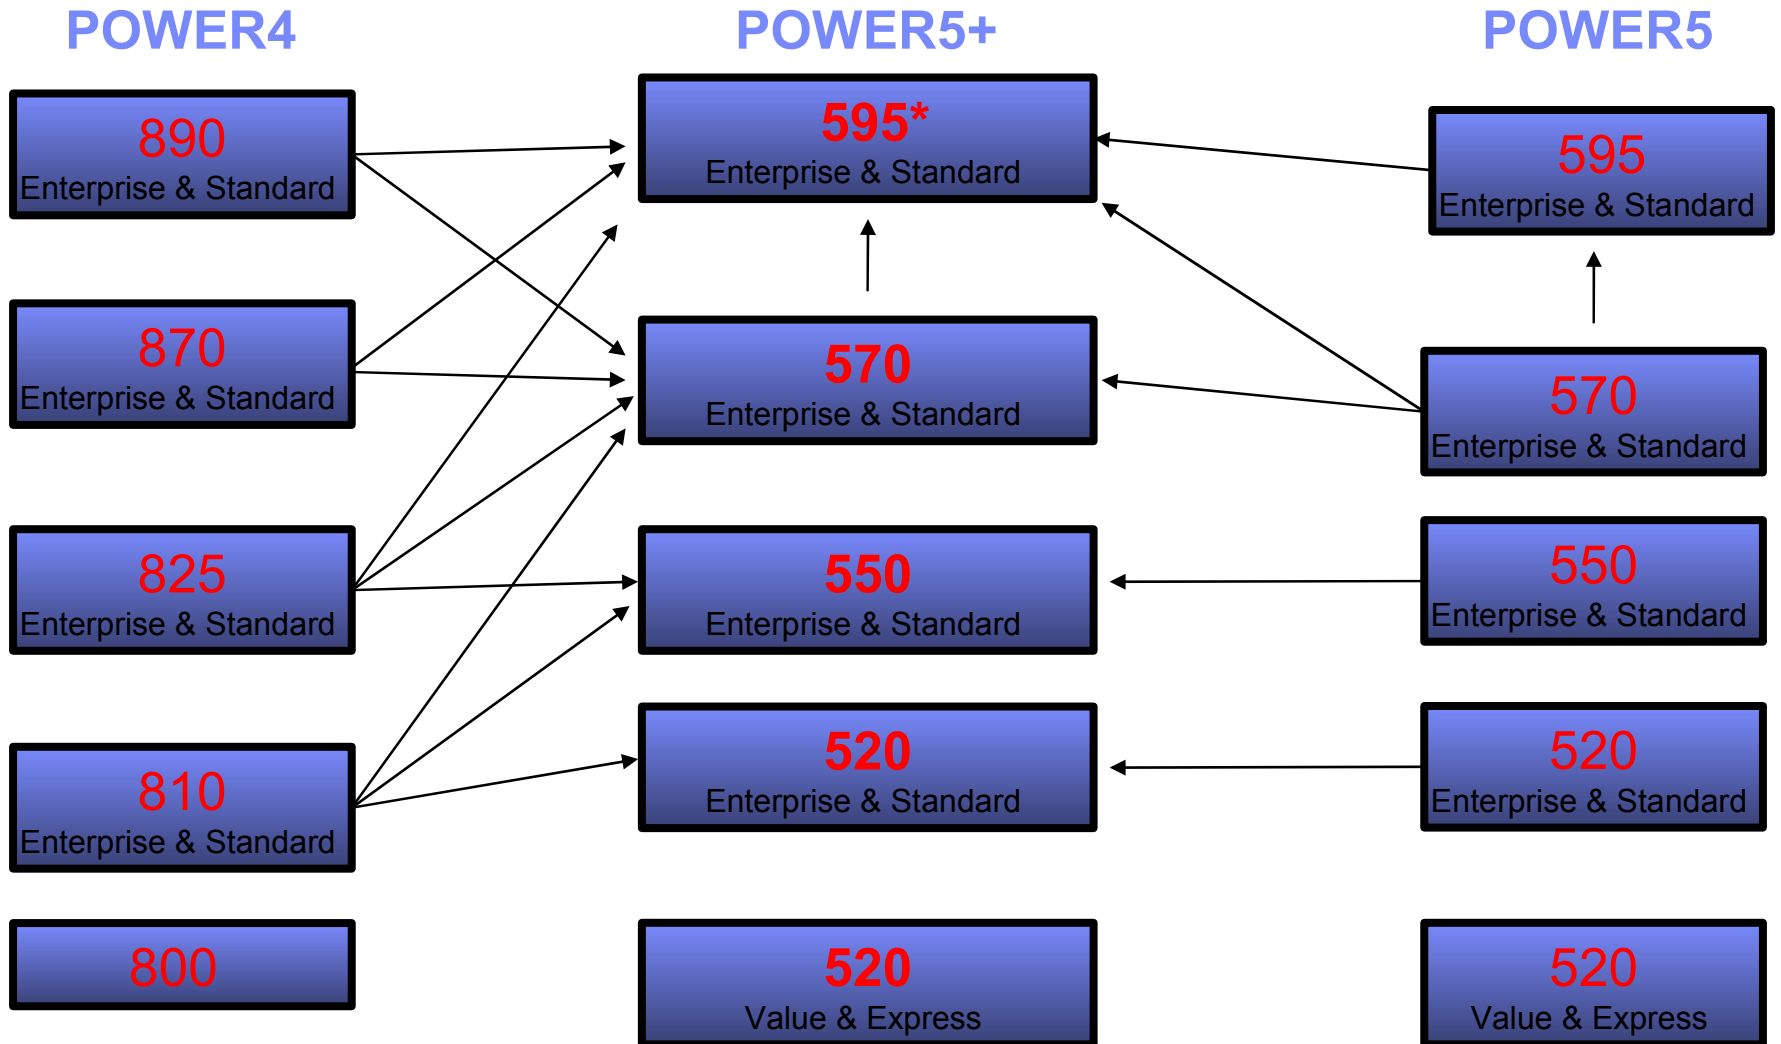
POWER4

890
Enterprise & Standard

870
Enterprise & Standard

825
Enterprise & Standard

810
Enterprise & Standard

800

POWER5+

595*
Enterprise & Standard

570
Enterprise & Standard

550
Enterprise & Standard

520
Enterprise & Standard

520
Value & Express

POWER5

595
Enterprise & Standard

570
Enterprise & Standard

550
Enterprise & Standard

520
Enterprise & Standard

520
Value & Express